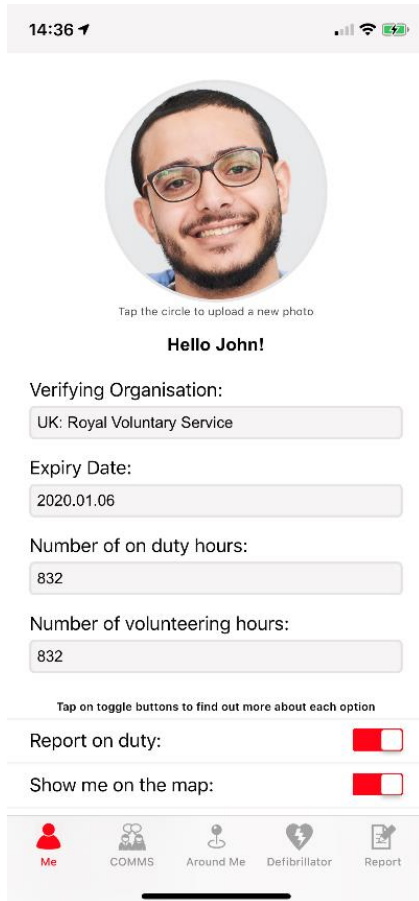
14:36

Tap the circle to upload a new photo

Hello John!

Verifying Organisation:

UK: Royal Voluntary Service

Expiry Date:

2020.01.06

Number of on duty hours:

832

Number of volunteering hours:

832

Tap on toggle buttons to find out more about each option

Report on duty:

Show me on the map:

Me COMMS Around Me Defibrillator Report